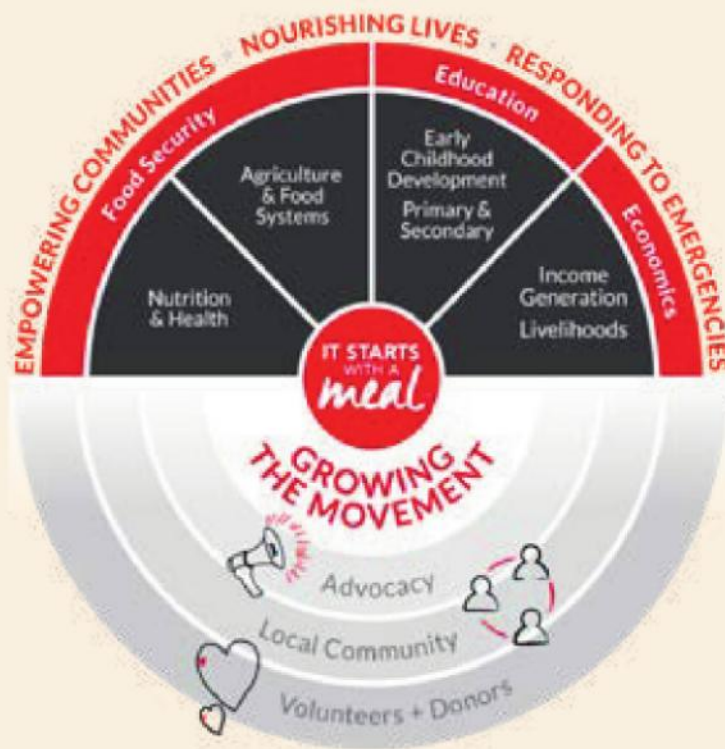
EMPOWERING COMMUNITIES · NOURISHING LIVES · RESPONDING TO EMERGENCIES

Food Security

Education

Economics

Nutrition & Health

Agriculture & Food Systems

Early Childhood Development

Primary & Secondary

Income Generation

Livelihoods

IT STARTS WITH A meal

GROWING THE MOVEMENT

Advocacy

Local Community

Volunteers + Donors